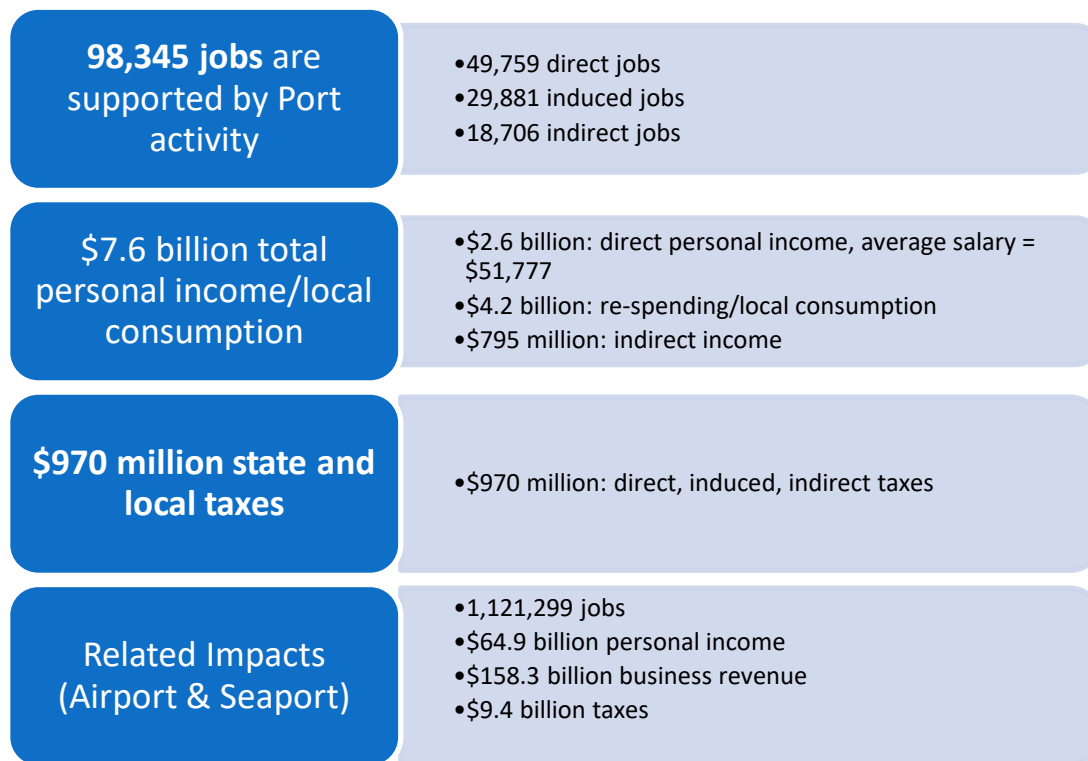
**98,345 jobs** are supported by Port activity

•49,759 direct jobs
•29,881 induced jobs
•18,706 indirect jobs

$7.6 billion total personal income/local consumption

•$2.6 billion: direct personal income, average salary = $51,777
•$4.2 billion: re-spending/local consumption
•$795 million: indirect income

**$970 million state and local taxes**

•$970 million: direct, induced, indirect taxes

Related Impacts (Airport & Seaport)

•1,121,299 jobs
•$64.9 billion personal income
•$158.3 billion business revenue
•$9.4 billion taxes